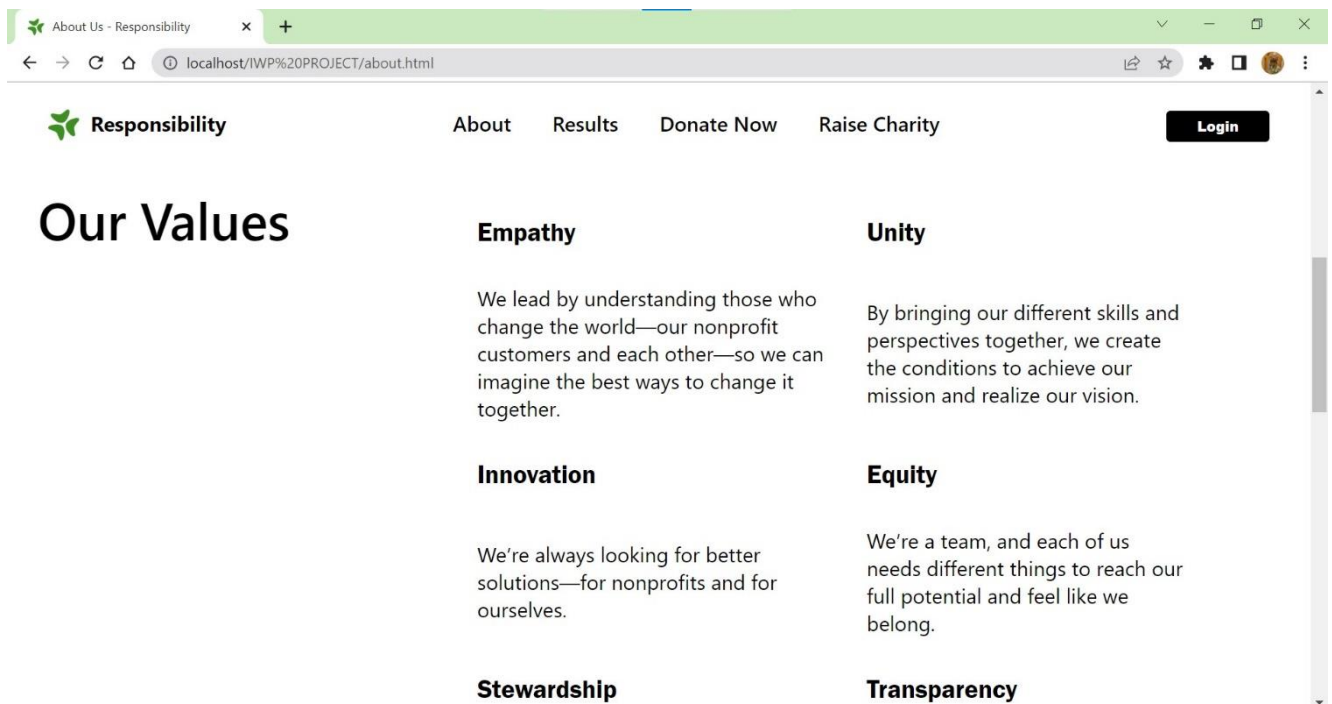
About Us - Responsibility

localhost/IWP%20PROJECT/about.html

Responsibility

About Results Donate Now Raise Charity

Login

Our Values

Empathy

We lead by understanding those who change the world—our nonprofit customers and each other—so we can imagine the best ways to change it together.

Unity

By bringing our different skills and perspectives together, we create the conditions to achieve our mission and realize our vision.

Innovation

We're always looking for better solutions—for nonprofits and for ourselves.

Equity

We're a team, and each of us needs different things to reach our full potential and feel like we belong.

Stewardship

Transparency